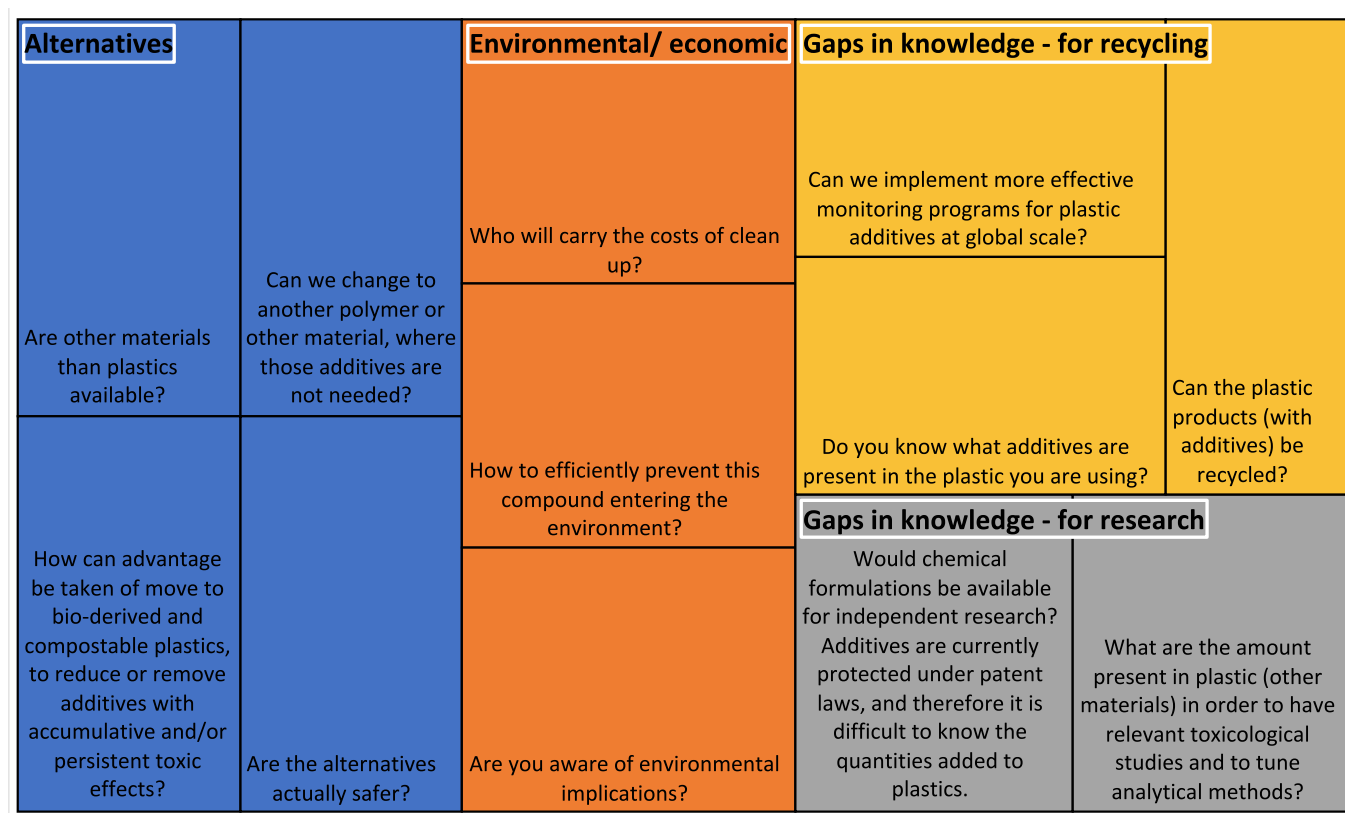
Alternatives

Are other materials than plastics available?

Can we change to another polymer or other material, where those additives are not needed?

How can advantage be taken of move to bio-derived and compostable plastics, to reduce or remove additives with accumulative and/or persistent toxic effects?

Are the alternatives actually safer?

Environmental/ economic

Who will carry the costs of clean up?

How to efficiently prevent this compound entering the environment?

Are you aware of environmental implications?

Gaps in knowledge - for recycling

Can we implement more effective monitoring programs for plastic additives at global scale?

Do you know what additives are present in the plastic you are using?

Can the plastic products (with additives) be recycled?

Gaps in knowledge - for research

Would chemical formulations be available for independent research? Additives are currently protected under patent laws, and therefore it is difficult to know the quantities added to plastics.

What are the amount present in plastic (other materials) in order to have relevant toxicological studies and to tune analytical methods?